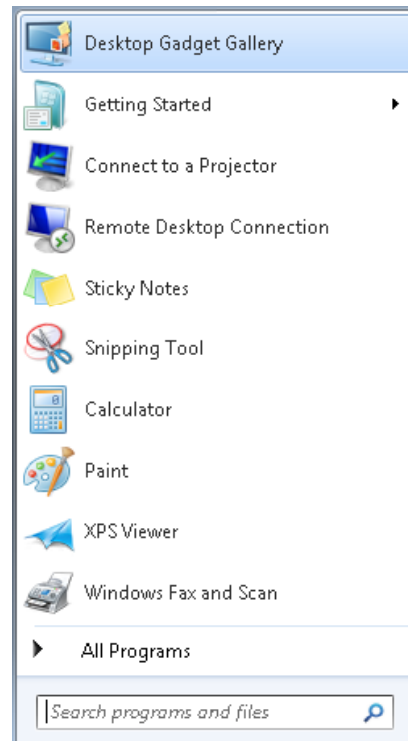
Desktop Gadget Gallery
Getting Started
Connect to a Projector
Remote Desktop Connection
Sticky Notes
Snipping Tool
Calculator
Paint
XPS Viewer
Windows Fax and Scan
All Programs
Search programs and files